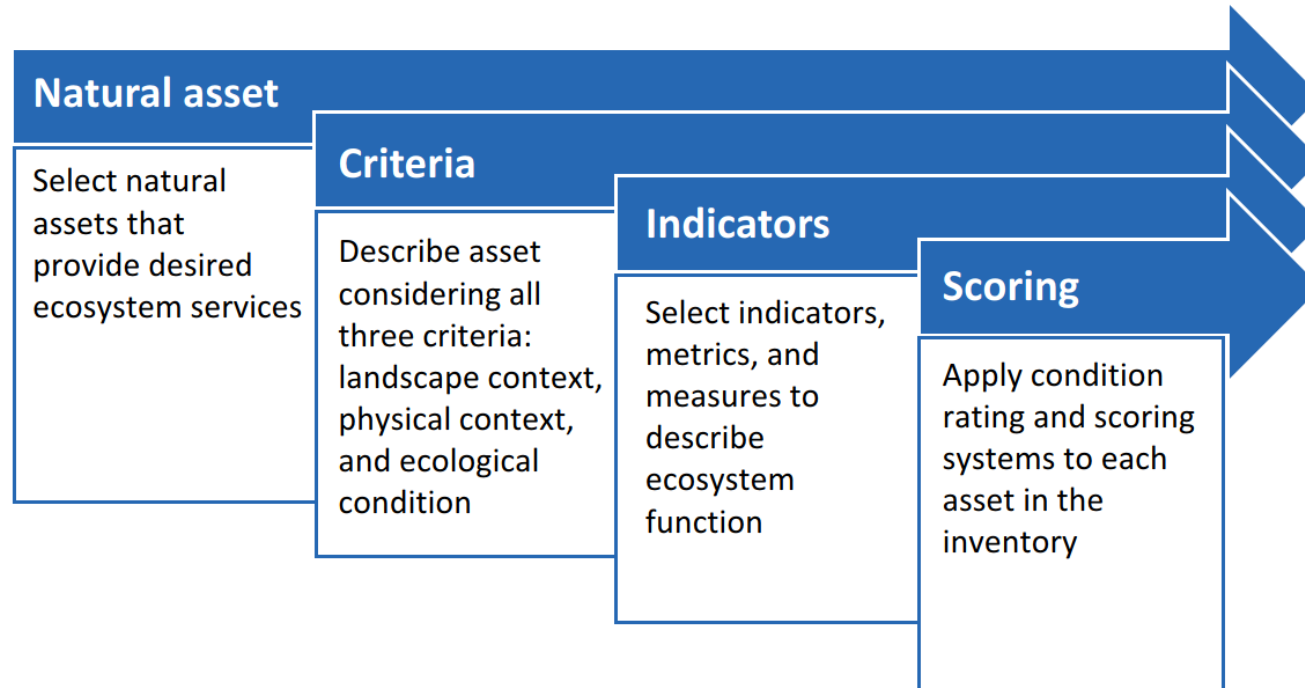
Natural asset

Select natural assets that provide desired ecosystem services

Criteria

Describe asset considering all three criteria: landscape context, physical context, and ecological condition

Indicators

Select indicators, metrics, and measures to describe ecosystem function

Scoring

Apply condition rating and scoring systems to each asset in the inventory